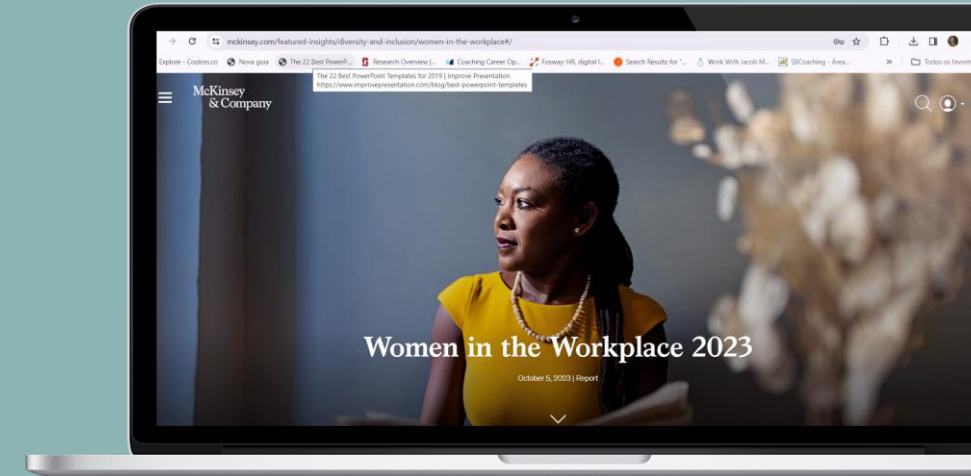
mckinsey.com/featured-insights/diversity-and-inclusion/women-in-the-workplace#/

Explore - Coolors.co Nova guia The 22 Best PowerP... Research Overview |... Coaching Career Op... Fosway: HR, digital l... Search Results for "... Work With Jacob M... SBCoaching - Área... » Todos os favoritos

The 22 Best PowerPoint Templates for 2019 | Improve Presentation
https://www.improvepresentation.com/blog/best-powerpoint-templates

McKinsey & Company

Women in the Workplace 2023

October 5, 2023 | Report